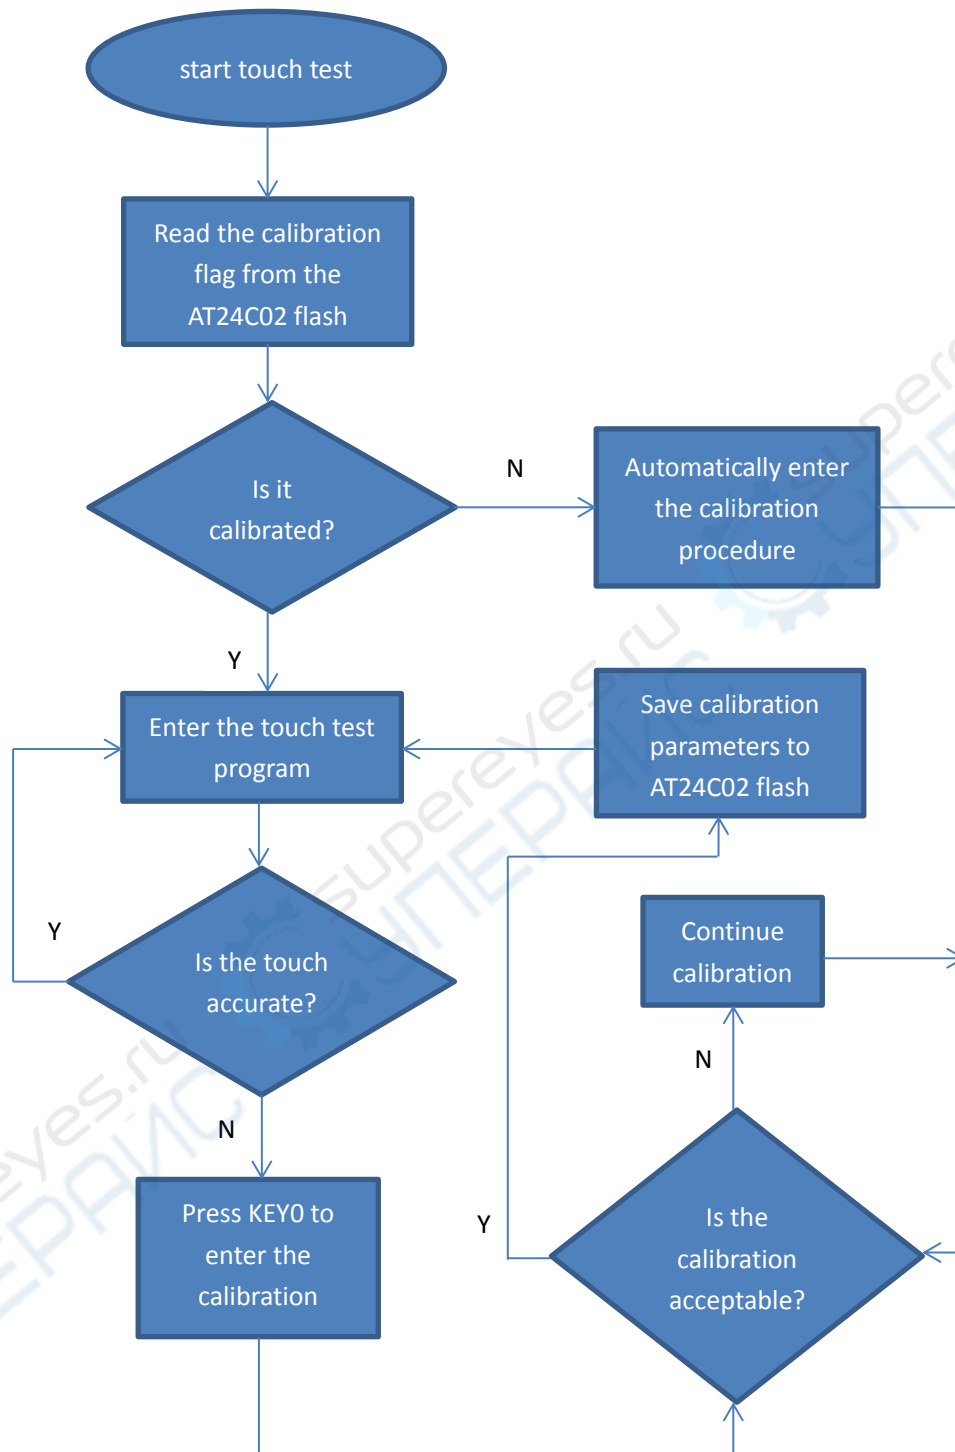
start touch test

Read the calibration flag from the AT24C02 flash

Is it calibrated?

N

Automatically enter the calibration procedure

Y

Enter the touch test program

Save calibration parameters to AT24C02 flash

Y

Is the touch accurate?

Continue calibration

N

N

Press KEY0 to enter the calibration

Y

Is the calibration acceptable?

supereyes.ru
СУПЕРАЙС